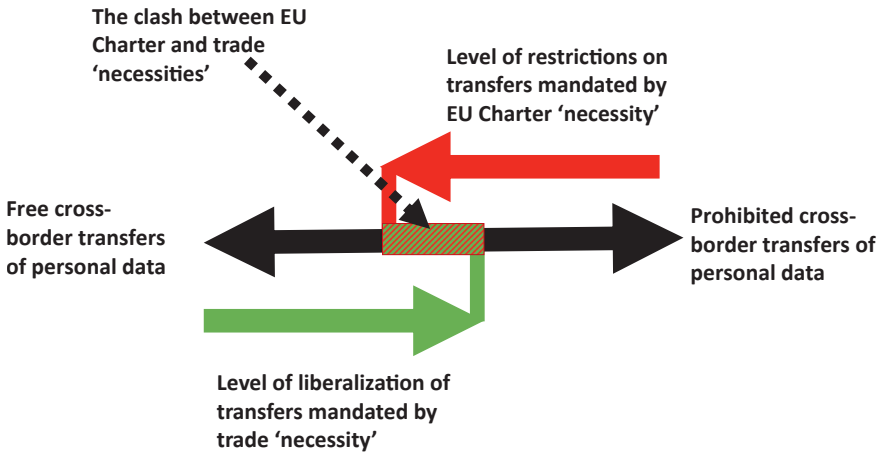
The clash between EU Charter and trade 'necessities'

Level of restrictions on transfers mandated by EU Charter 'necessity'

Free cross-border transfers of personal data

Prohibited cross-border transfers of personal data

Level of liberalization of transfers mandated by trade 'necessity'